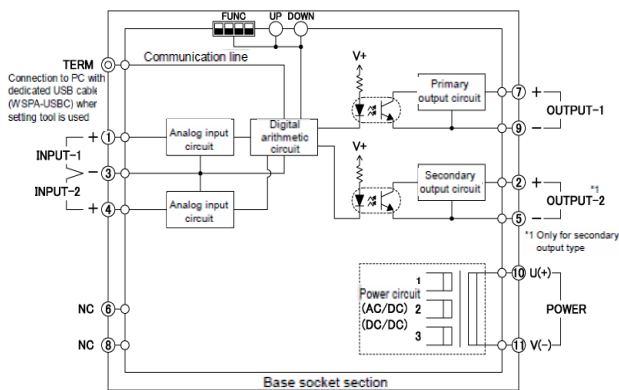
FUNC UP DOWN

TERM
Connection to PC with dedicated USB cable (WSPA-USBC) when setting tool is used

Communication line

V+

Primary output circuit

7 +
9 −
OUTPUT-1

INPUT-1
+ 1
− 3
INPUT-2
+ 4

Analog input circuit

Digital arithmetic circuit

Analog input circuit

V+

Secondary output circuit

2 +
5 −
OUTPUT-2 *1

*1 Only for secondary output type

NC 6

NC 8

Power circuit
(AC/DC)
(DC/DC)
1
2
3

10 U(+)
11 V(−)
POWER

Base socket section